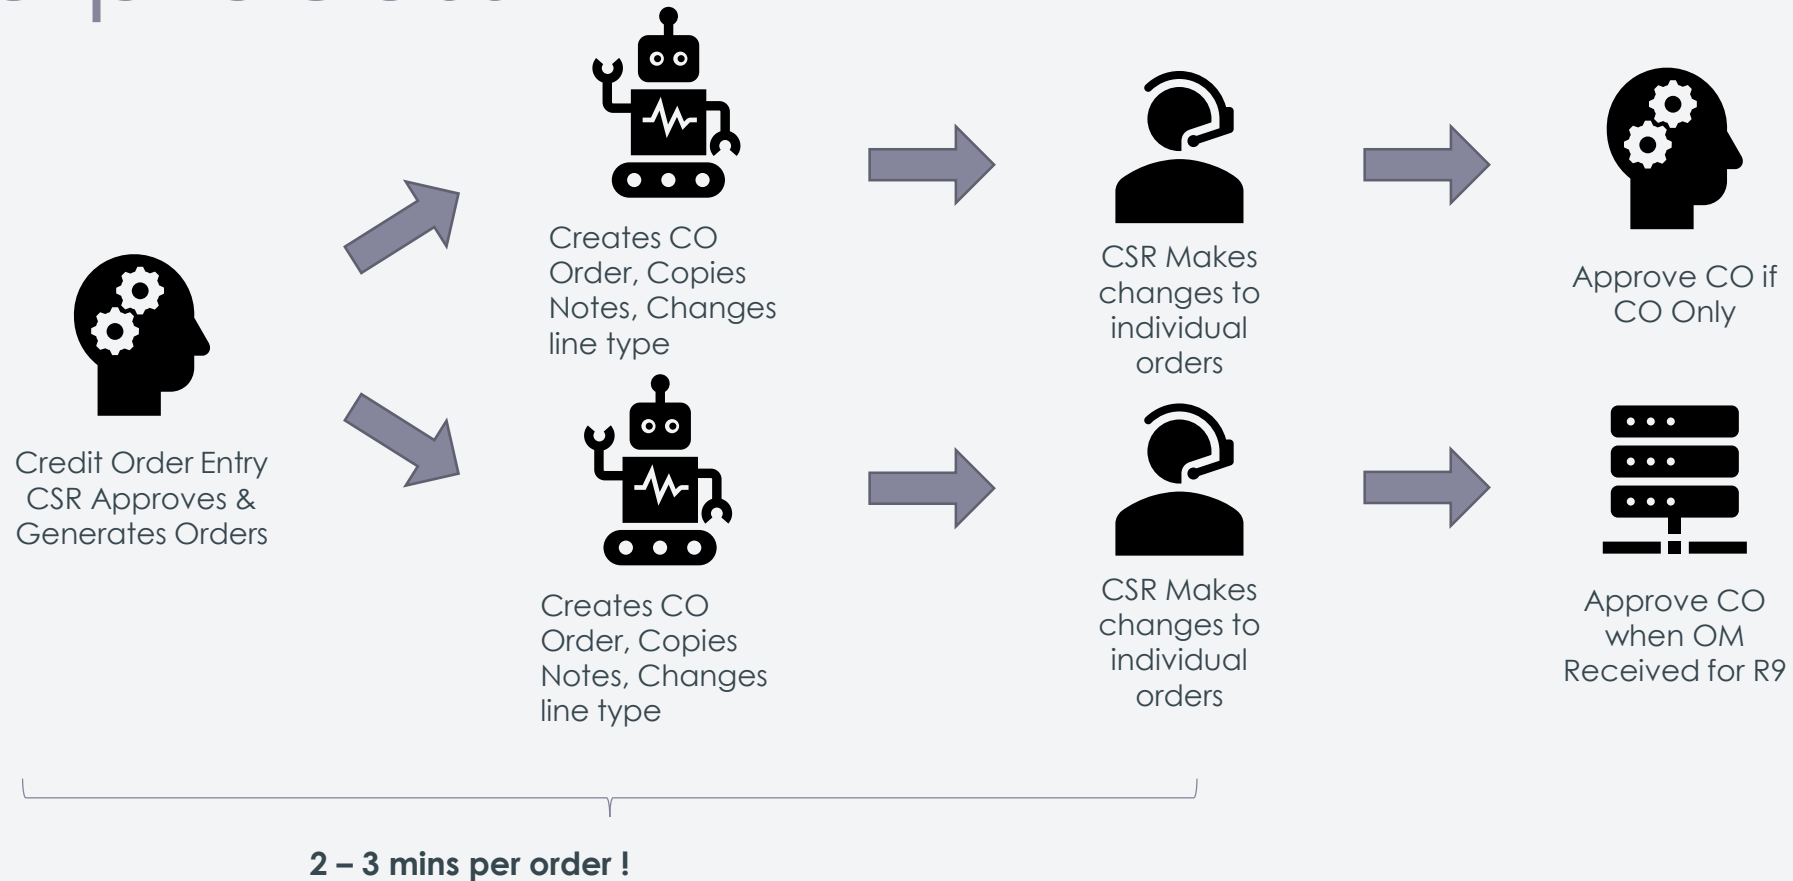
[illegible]

Credit Order Entry CSR Approves & Generates Orders

Creates CO Order, Copies Notes, Changes line type

Creates CO Order, Copies Notes, Changes line type

CSR Makes changes to individual orders

CSR Makes changes to individual orders

Approve CO if CO Only

Approve CO when OM Received for R9

2 – 3 mins per order !